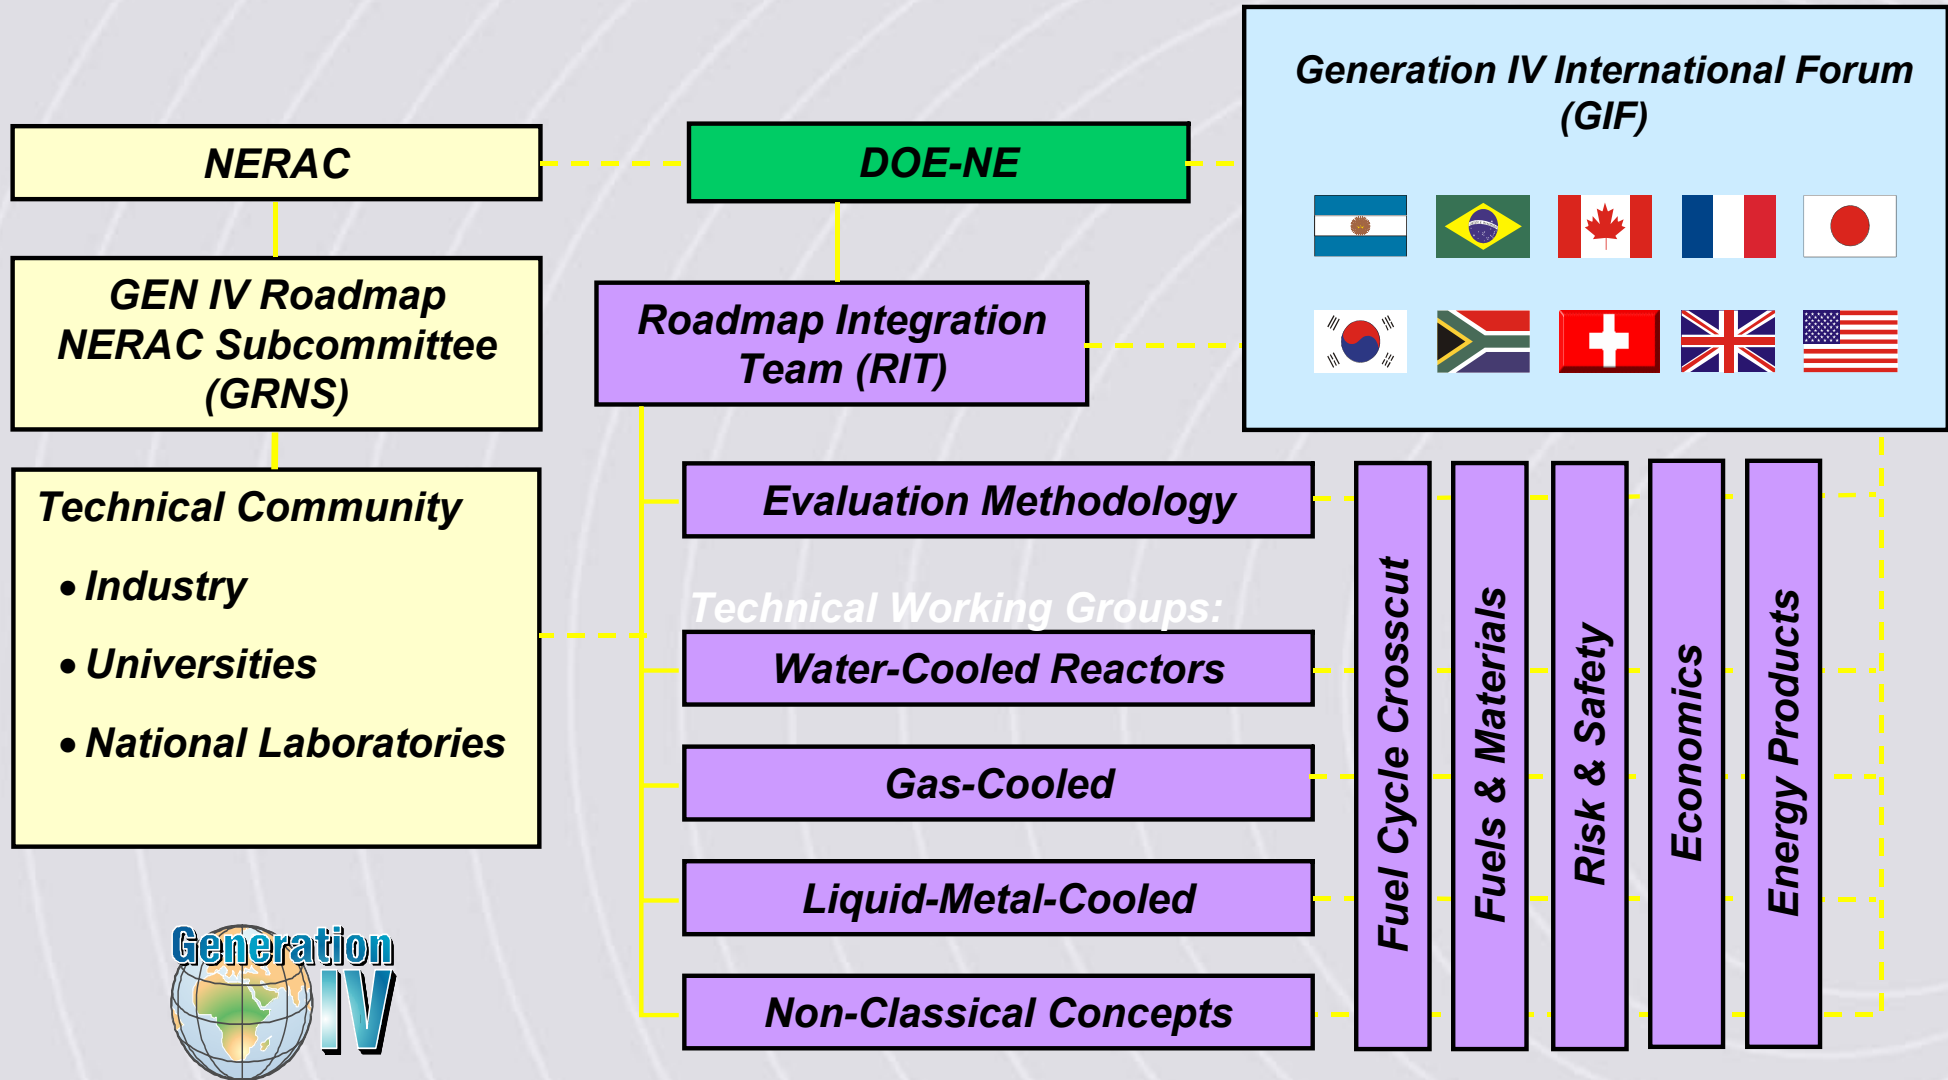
Generation IV International Forum (GIF)

NERAC

DOE-NE

GEN IV Roadmap NERAC Subcommittee (GRNS)

Roadmap Integration Team (RIT)

Technical Community

• Industry

• Universities

• National Laboratories

Evaluation Methodology

Technical Working Groups:

Water-Cooled Reactors

Gas-Cooled

Liquid-Metal-Cooled

Non-Classical Concepts

Fuel Cycle Crosscut

Fuels & Materials

Risk & Safety

Economics

Energy Products

Generation IV